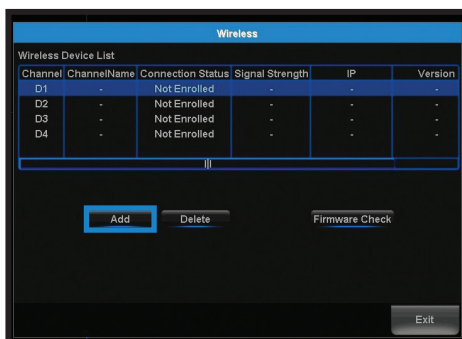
Wireless

Wireless Device List

| Channel | ChannelName | Connection Status | Signal Strength | IP | Version |
|---|---|---|---|---|---|
| D1 | - | Not Enrolled | - | - | - |
| D2 | - | Not Enrolled | - | - | - |
| D3 | - | Not Enrolled | - | - | - |
| D4 | - | Not Enrolled | - | - | - |

Add
Delete
Firmware Check

Exit